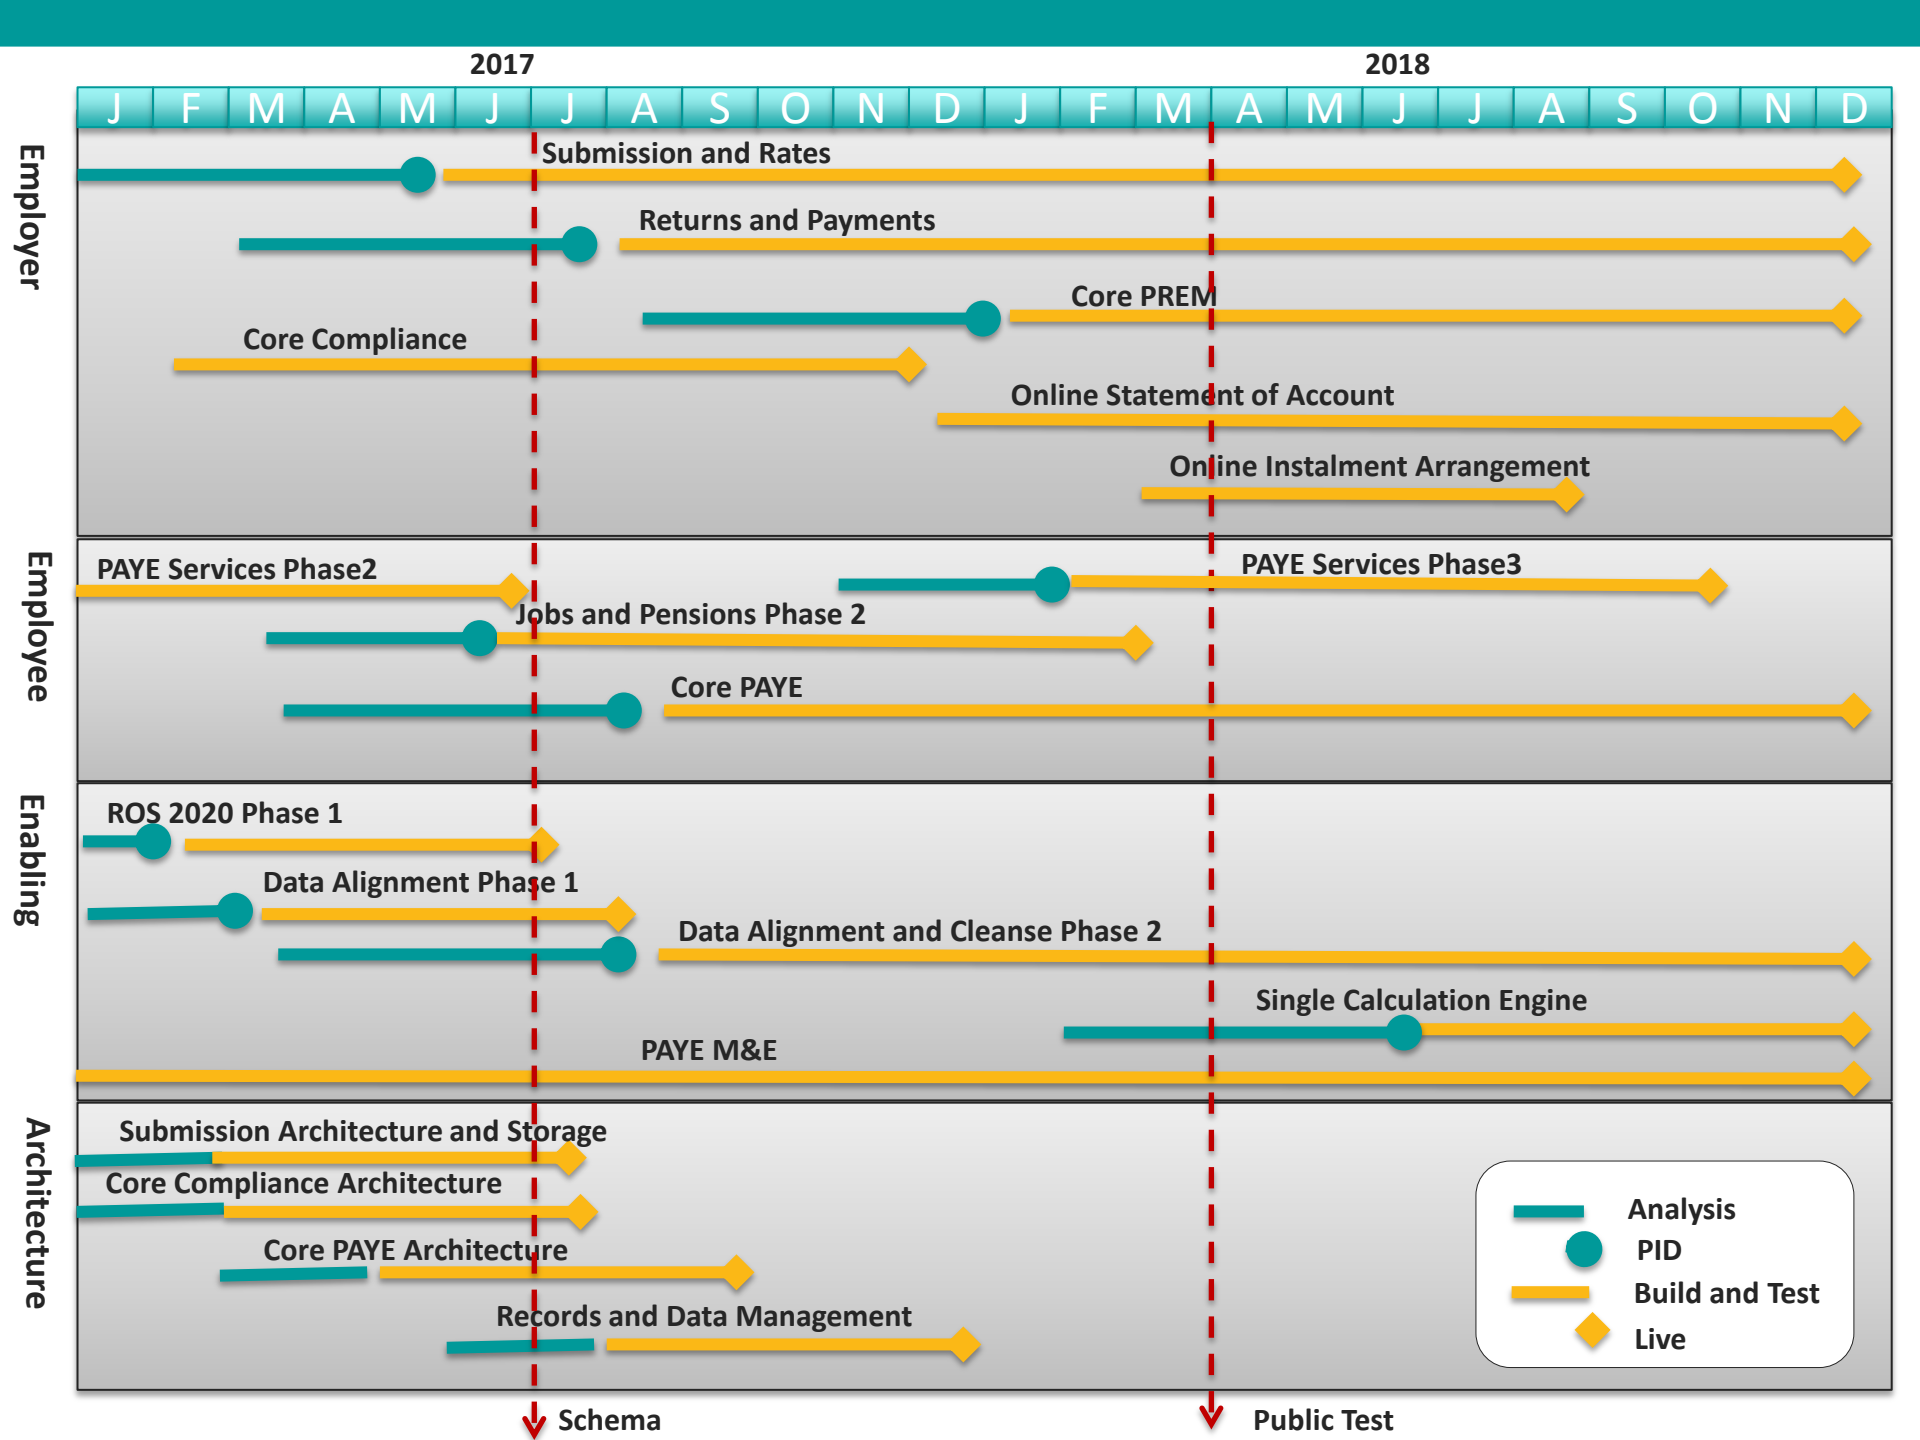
2017

2018

| J | F | M | A | M | J | J | A | S | O | N | D | J | F | M | A | M | J | J | A | S | O | N | D |
|---|---|---|---|---|---|---|---|---|---|---|---|---|---|---|---|---|---|---|---|---|---|---|---|

Employer

Submission and Rates

Returns and Payments

Core PREM

Core Compliance

Online Statement of Account

Online Instalment Arrangement

Employee

PAYE Services Phase2

PAYE Services Phase3

Jobs and Pensions Phase 2

Core PAYE

Enabling

ROS 2020 Phase 1

Data Alignment Phase 1

Data Alignment and Cleanse Phase 2

Single Calculation Engine

PAYE M&E

Architecture

Submission Architecture and Storage

Core Compliance Architecture

Core PAYE Architecture

Records and Data Management

Analysis
PID
Build and Test
Live

Schema

Public Test